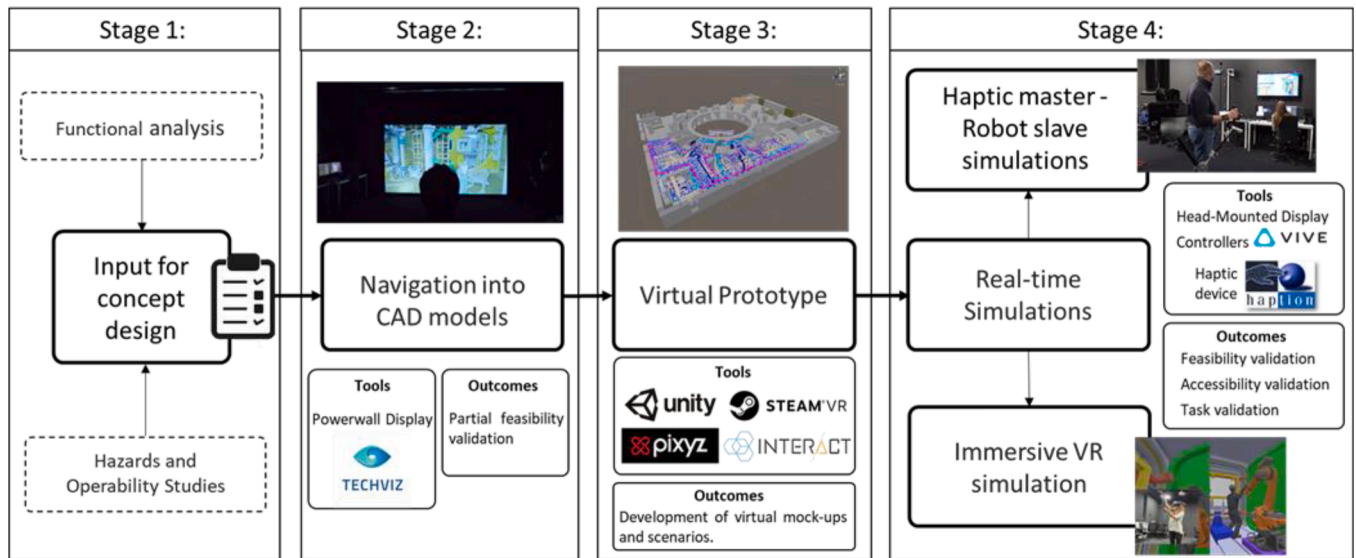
Stage 1:

Functional analysis

Input for concept design

Hazards and Operability Studies

Stage 2:

Navigation into CAD models

Tools

Powerwall Display

TECHVIZ

Outcomes

Partial feasibility validation

Stage 3:

Virtual Prototype

Tools

unity

STEAMVR

pixyz

INTERACT

Outcomes

Development of virtual mock-ups and scenarios.

Stage 4:

Haptic master - Robot slave simulations

Tools

Head-Mounted Display

Controllers VIVE

Haptic device haption

Real-time Simulations

Outcomes

Feasibility validation

Accessibility validation

Task validation

Immersive VR simulation